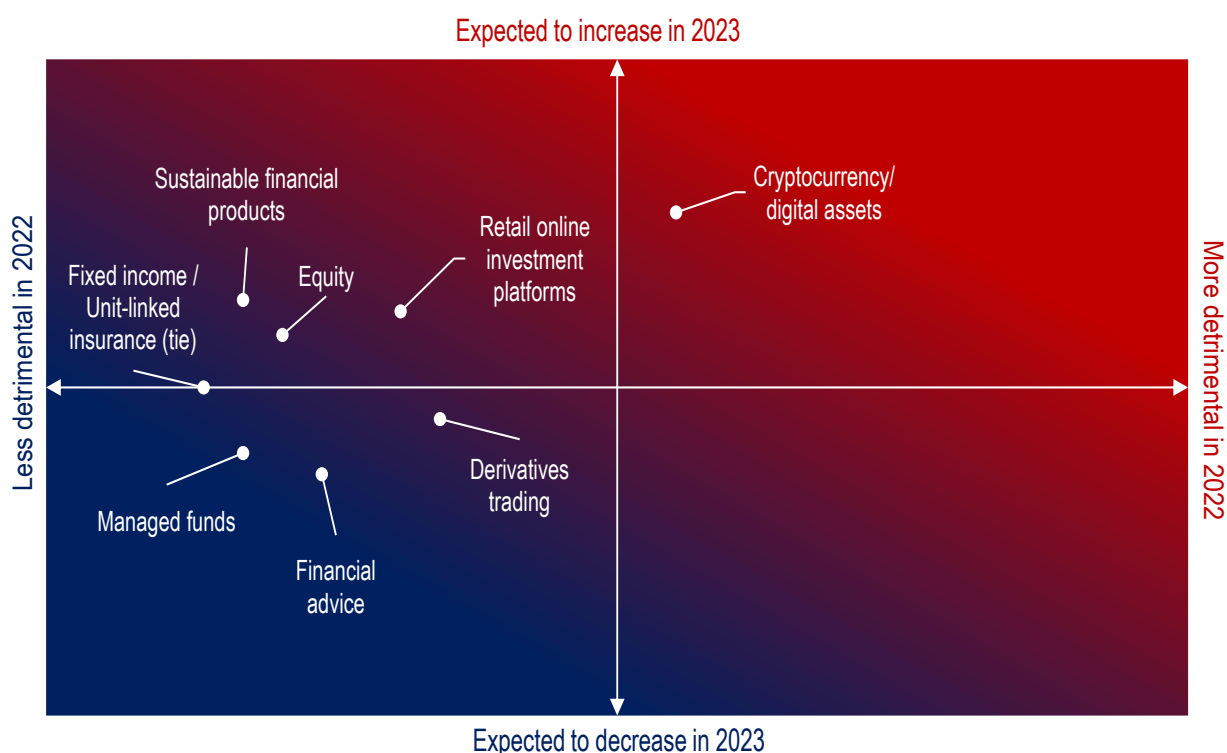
Expected to increase in 2023

Less detrimental in 2022

More detrimental in 2022

Sustainable financial products

Cryptocurrency/ digital assets

Retail online investment platforms

Fixed income / Unit-linked insurance (tie)

Equity

Derivatives trading

Managed funds

Financial advice

Expected to decrease in 2023